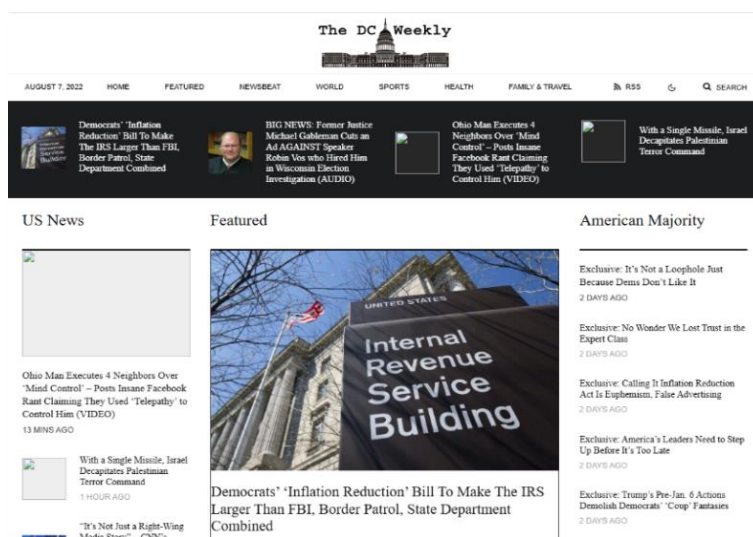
The DC Weekly

AUGUST 7, 2022 HOME FEATURED NEWSBEAT WORLD SPORTS HEALTH FAMILY & TRAVEL RSS SEARCH

Democrats' 'Inflation Reduction' Bill To Make The IRS Larger Than FBI, Border Patrol, State Department Combined

BIG NEWS: Former Justice Michael Gableman Cuts an Ad AGAINST Speaker Robin Vos who Hired Him in Wisconsin Election Investigation (AUDIO)

Ohio Man Executes 4 Neighbors Over 'Mind Control' – Posts Insane Facebook Rant Claiming They Used 'Telepathy' to Control Him (VIDEO)

With a Single Missile, Israel Decapitates Palestinian Terror Command

US News

Ohio Man Executes 4 Neighbors Over 'Mind Control' – Posts Insane Facebook Rant Claiming They Used 'Telepathy' to Control Him (VIDEO)
13 MINS AGO

With a Single Missile, Israel Decapitates Palestinian Terror Command
1 HOUR AGO

"It's Not Just a Right-Wing Media Story" – CNN's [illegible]

Featured

UNITED STATES
Internal Revenue Service Building

Democrats' 'Inflation Reduction' Bill To Make The IRS Larger Than FBI, Border Patrol, State Department Combined

American Majority

Exclusive: It's Not a Loophole Just Because Dems Don't Like It
2 DAYS AGO

Exclusive: No Wonder We Lost Trust in the Expert Class
2 DAYS AGO

Exclusive: Calling It Inflation Reduction Act Is Euphemism, False Advertising
2 DAYS AGO

Exclusive: America's Leaders Need to Step Up Before It's Too Late
2 DAYS AGO

Exclusive: Trump's Pre-Jan. 6 Actions Demolish Democrats' 'Coup' Fantasies
2 DAYS AGO